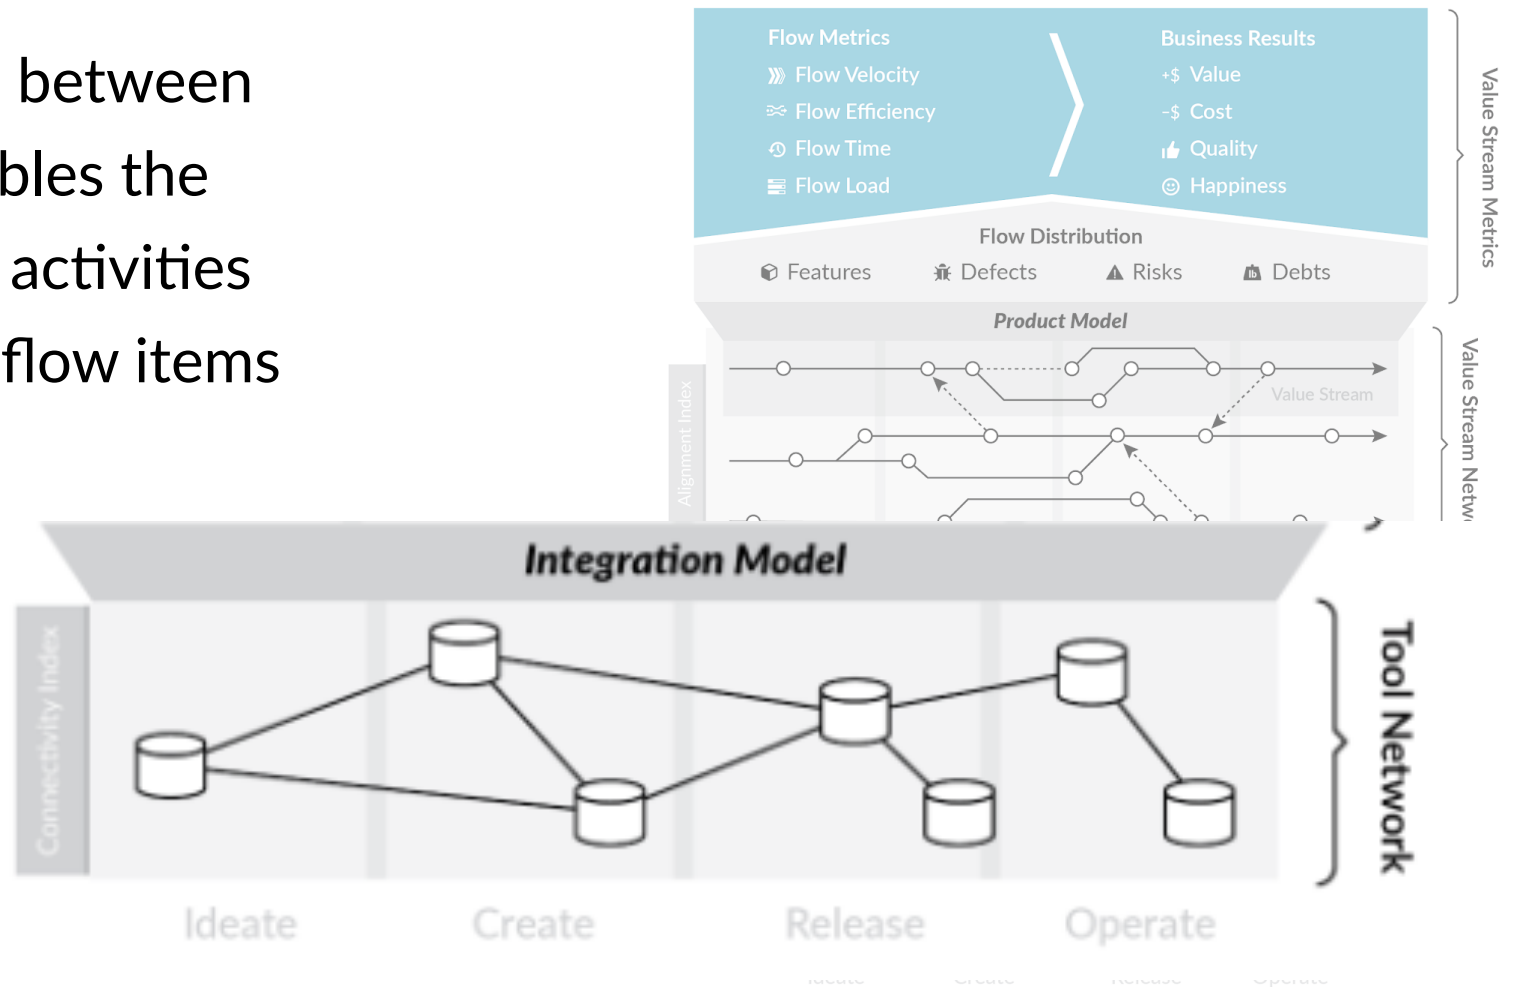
between
bles the
activities
flow items

Flow Metrics
Flow Velocity
Flow Efficiency
Flow Time
Flow Load

Business Results
+$ Value
-$ Cost
Quality
Happiness

Value Stream Metrics

Flow Distribution
Features
Defects
Risks
Debts

Product Model

Alignment Index

Value Stream

Value Stream Netw

Integration Model

Connectivity Index

Tool Network

Ideate
Create
Release
Operate